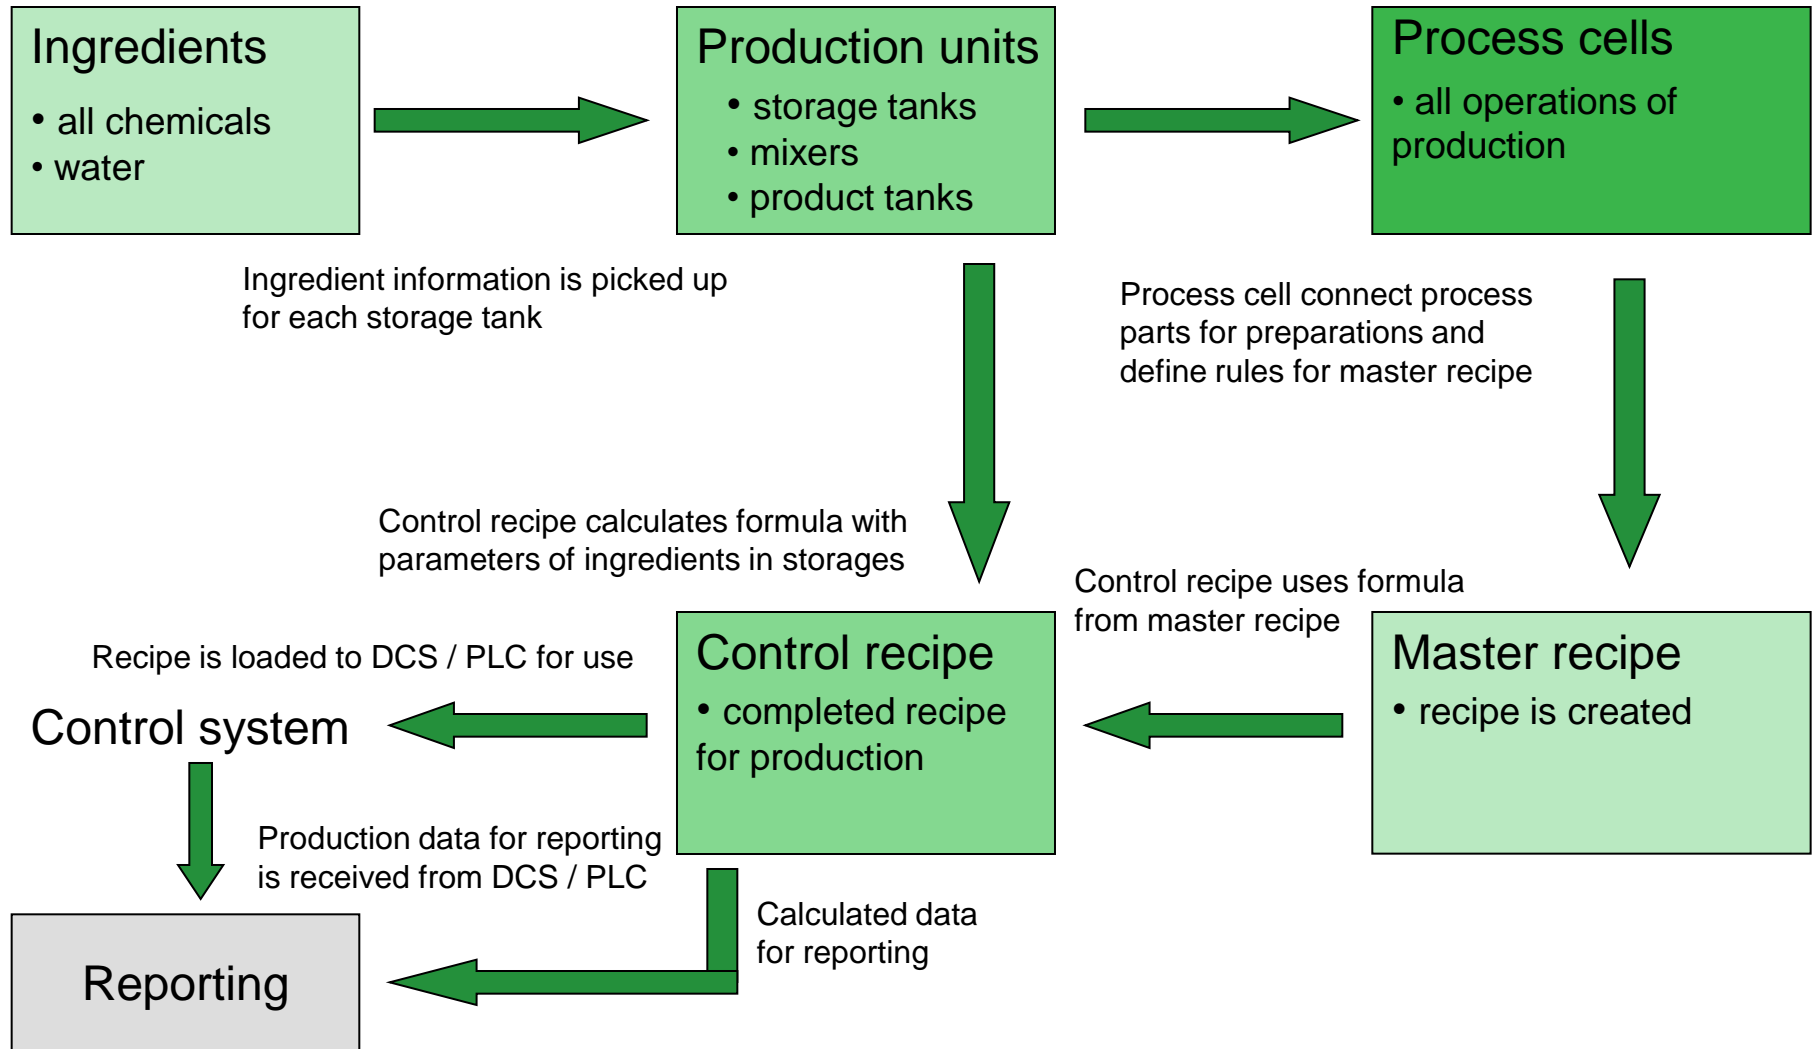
Ingredients
• all chemicals
• water

Production units
• storage tanks
• mixers
• product tanks

Process cells
• all operations of production

Ingredient information is picked up for each storage tank

Process cell connect process parts for preparations and define rules for master recipe

Control recipe calculates formula with parameters of ingredients in storages

Control recipe uses formula from master recipe

Recipe is loaded to DCS / PLC for use

Control system

Control recipe
• completed recipe for production

Master recipe
• recipe is created

Production data for reporting is received from DCS / PLC

Calculated data for reporting

Reporting